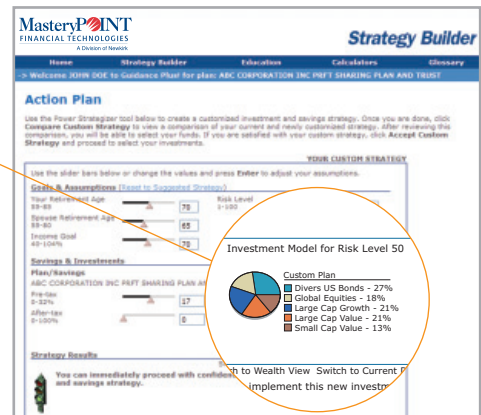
MasteryPOINT FINANCIAL TECHNOLOGIES
A Division of Newkirk

Strategy Builder

Home | Strategy Builder | Education | Calculators | Glossary

-> Welcome JOHN DOE to Guidance Plus! for plan: ABC CORPORATION INC PRFT SHARING PLAN AND TRUST

Action Plan

Use the Power Stratagizer tool below to create a customized investment and savings strategy. Once you are done, click Compare Custom Strategy to view a comparison of your current and newly customized strategy. After reviewing this comparison, you will be able to select your funds. If you are satisfied with your custom strategy, click Accept Custom Strategy and proceed to select your investments.

YOUR CUSTOM STRATEGY

Use the slider bars below or change the values and press Enter to adjust your assumptions.

Goals & Assumptions [Reset to Suggested Strategy]

Your Retirement Age
55-85 | 70

Risk Level
1-100

Spouse Retirement Age
55-80 | 65

Income Goal
40-104% | 80

Savings & Investments

Plan/Savings

ABC CORPORATION INC PRFT SHARING PLAN AN

Pre-tax
0-32% | 17

After-tax
0-100% | 0

Strategy Results

You can immediately proceed with confiden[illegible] and savings strategy.

Investment Model for Risk Level 50

Custom Plan
Divers US Bonds - 27%
Global Equities - 18%
Large Cap Growth - 21%
Large Cap Value - 21%
Small Cap Value - 13%

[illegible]h to Wealth View Switch to Current P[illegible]

implement this new investm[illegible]